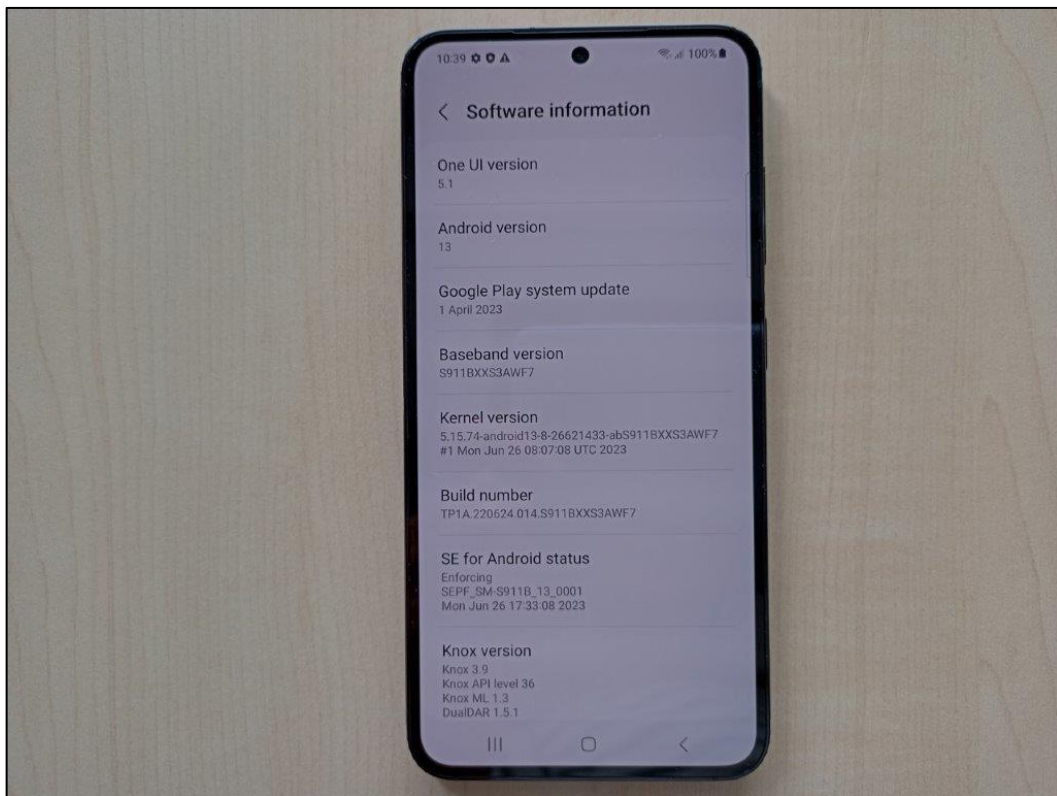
10:39 100%

Software information

One UI version
5.1

Android version
13

Google Play system update
1 April 2023

Baseband version
S911BXXS3AWF7

Kernel version
5.15.74-android13-8-26621433-abS911BXXS3AWF7
#1 Mon Jun 26 08:07:08 UTC 2023

Build number
TP1A.220624.014.S911BXXS3AWF7

SE for Android status
Enforcing
SEPF_SM-S911B_13_0001
Mon Jun 26 17:33:08 2023

Knox version
Knox 3.9
Knox API level 36
Knox ML 1.3
DualDAR 1.5.1